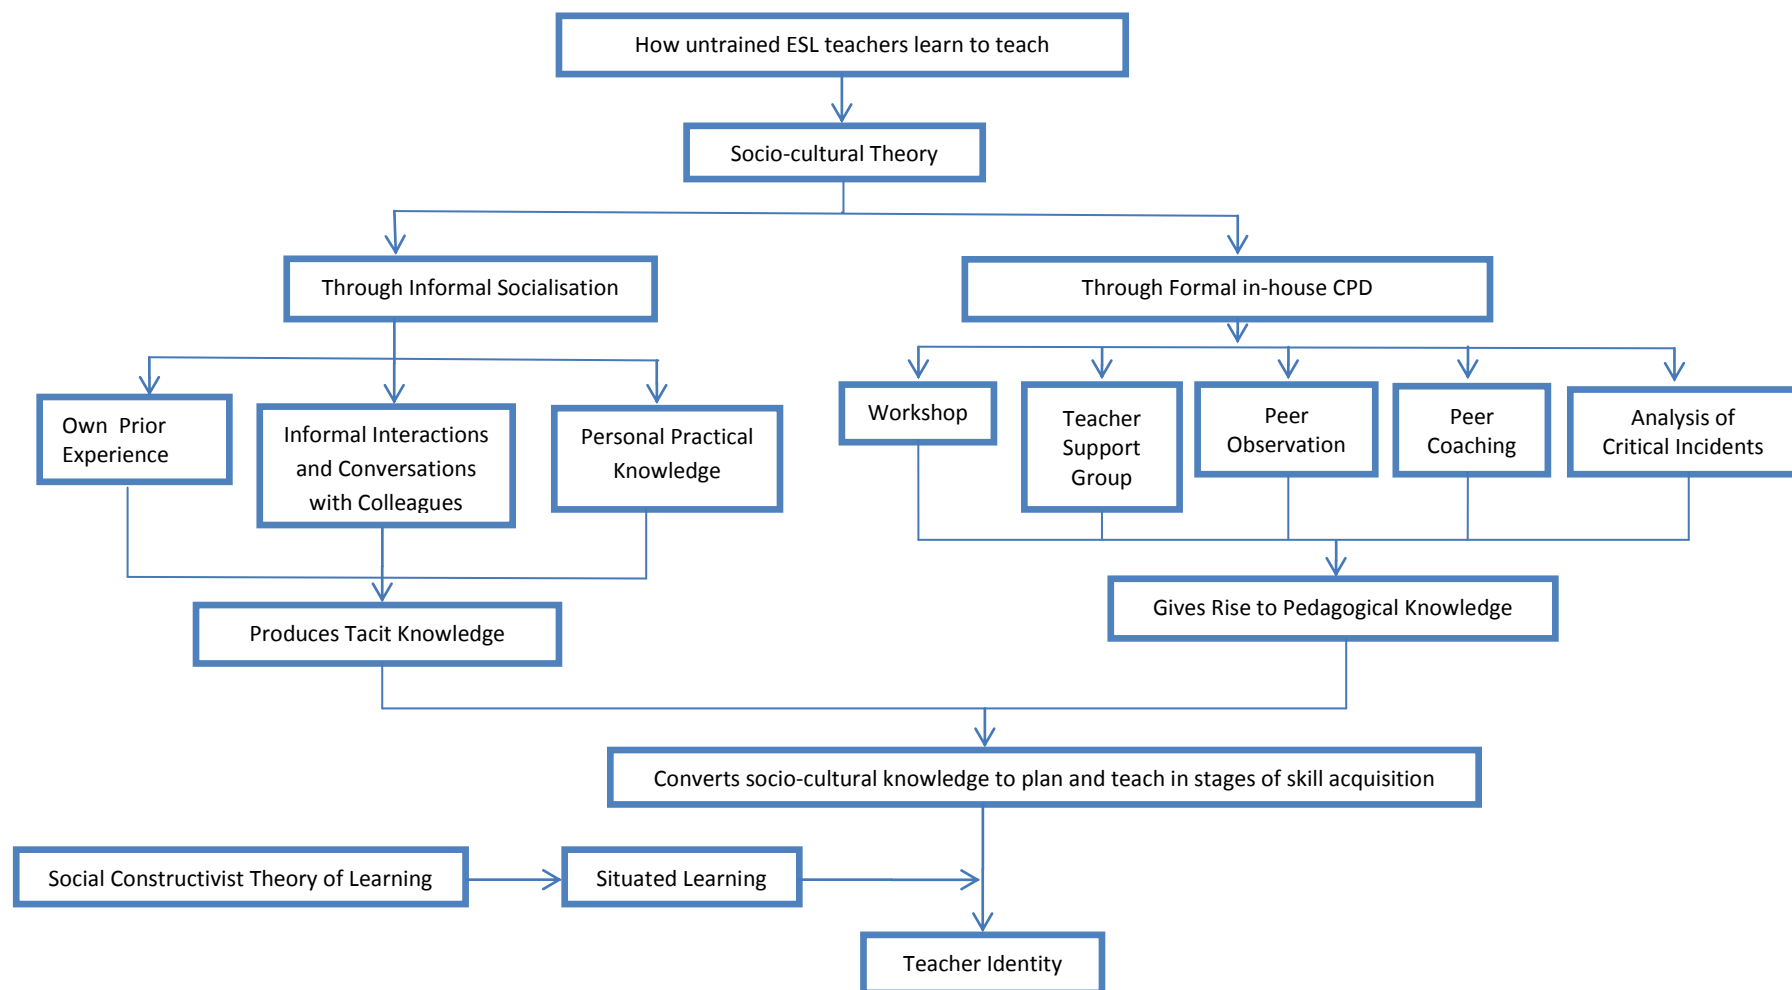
How untrained ESL teachers learn to teach

Socio-cultural Theory

Through Informal Socialisation

Through Formal in-house CPD

Own Prior Experience

Informal Interactions and Conversations with Colleagues

Personal Practical Knowledge

Workshop

Teacher Support Group

Peer Observation

Peer Coaching

Analysis of Critical Incidents

Produces Tacit Knowledge

Gives Rise to Pedagogical Knowledge

Converts socio-cultural knowledge to plan and teach in stages of skill acquisition

Social Constructivist Theory of Learning

Situated Learning

Teacher Identity